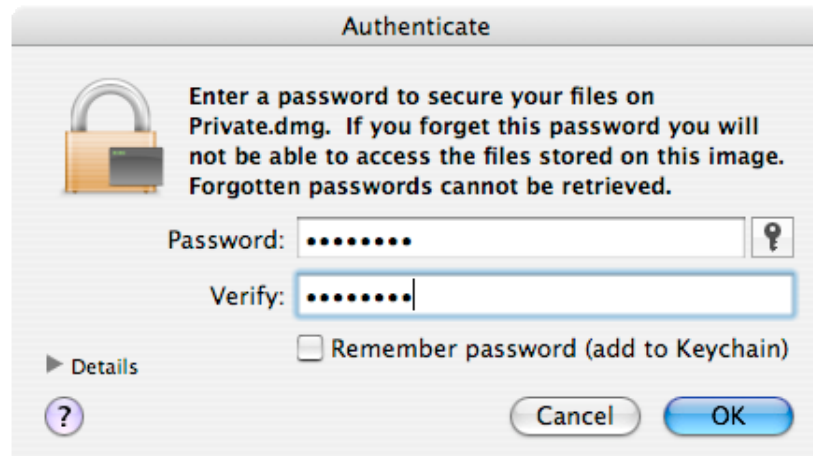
Authenticate

Enter a password to secure your files on Private.dmg. If you forget this password you will not be able to access the files stored on this image. Forgotten passwords cannot be retrieved.

Password: ••••••••

Verify: ••••••••

Remember password (add to Keychain)

Details

?

Cancel

OK